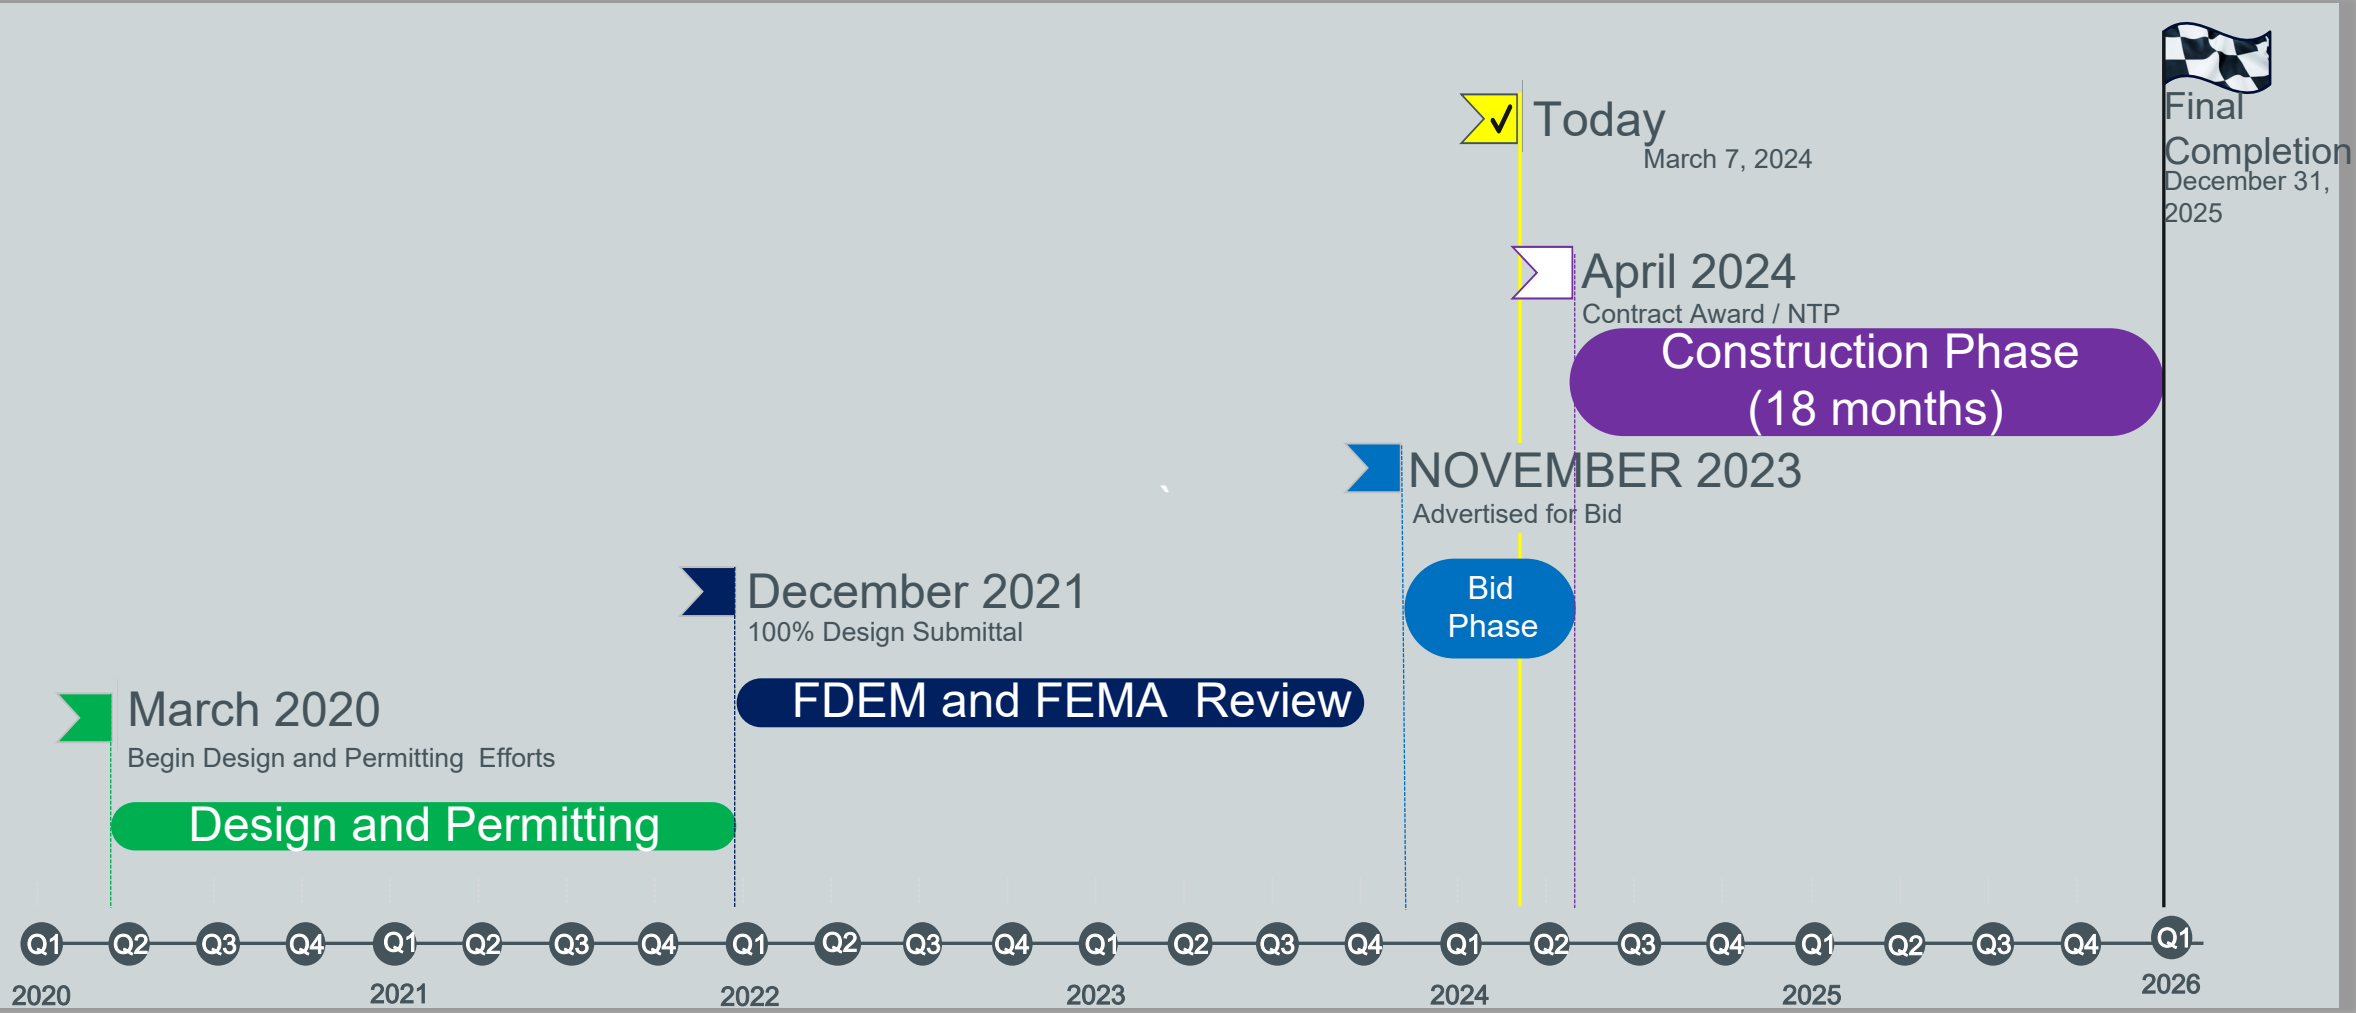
Today
March 7, 2024

Final Completion
December 31, 2025

April 2024
Contract Award / NTP

Construction Phase (18 months)

NOVEMBER 2023
Advertised for Bid

Bid Phase

December 2021
100% Design Submittal

FDEM and FEMA Review

March 2020
Begin Design and Permitting Efforts

Design and Permitting

Q1 Q2 Q3 Q4 Q1 Q2 Q3 Q4 Q1 Q2 Q3 Q4 Q1 Q2 Q3 Q4 Q1 Q2 Q3 Q4 Q1 Q2 Q3 Q4 Q1
2020 2021 2022 2023 2024 2025 2026